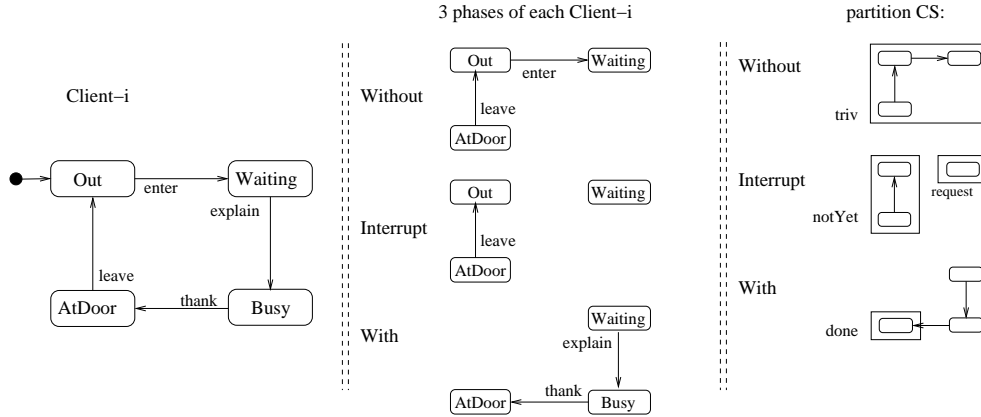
3 phases of each Client−i

partition CS:

Client−i

Out

enter

Waiting

explain

leave

AtDoor

thank

Busy

Without

Out

enter

Waiting

leave

AtDoor

Interrupt

Out

Waiting

leave

AtDoor

With

Waiting

explain

thank

AtDoor

Busy

Without

triv

Interrupt

request

notYet

With

done